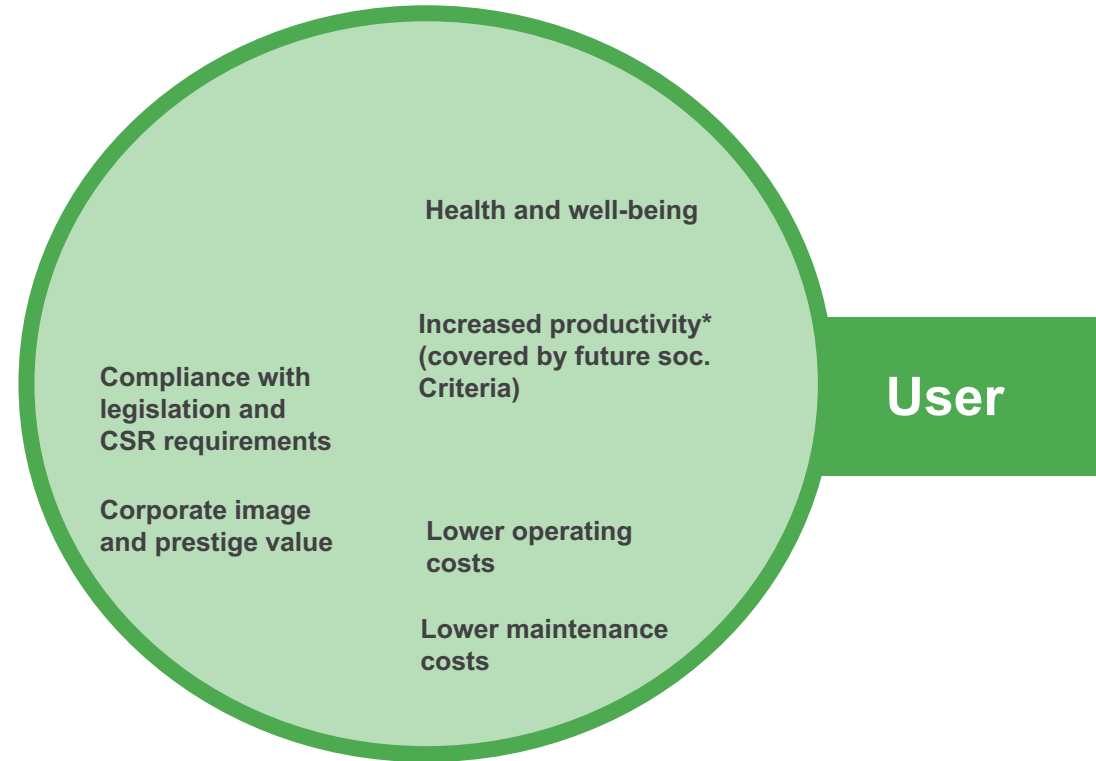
Health and well-being

Increased productivity* (covered by future soc. Criteria)

Compliance with legislation and CSR requirements

Corporate image and prestige value

Lower operating costs

Lower maintenance costs

User